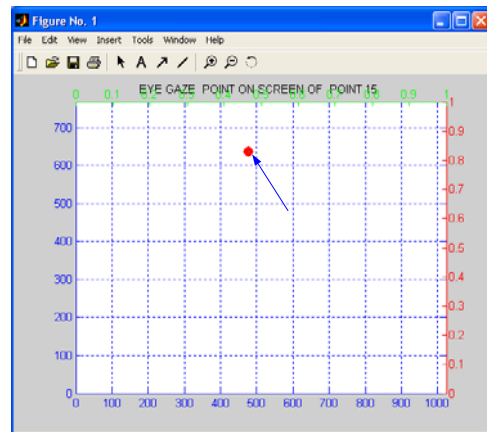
Figure No. 1

File Edit View Insert Tools Window Help

EYE GAZE POINT ON SCREEN OF POINT 15

0 0.1 0.2 0.3 0.4 0.5 0.6 0.7 0.8 0.9 1

700
600
500
400
300
200
100
0

1
0.9
0.8
0.7
0.6
0.5
0.4
0.3
0.2
0.1
0

0 100 200 300 400 500 600 700 800 900 1000